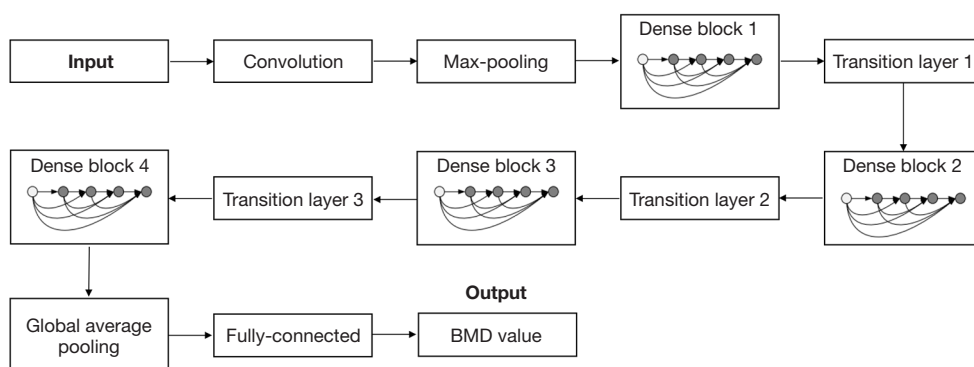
Input

Convolution

Max-pooling

Dense block 1

Transition layer 1

Dense block 4

Dense block 3

Transition layer 3

Transition layer 2

Dense block 2

Output

Global average pooling

Fully-connected

BMD value